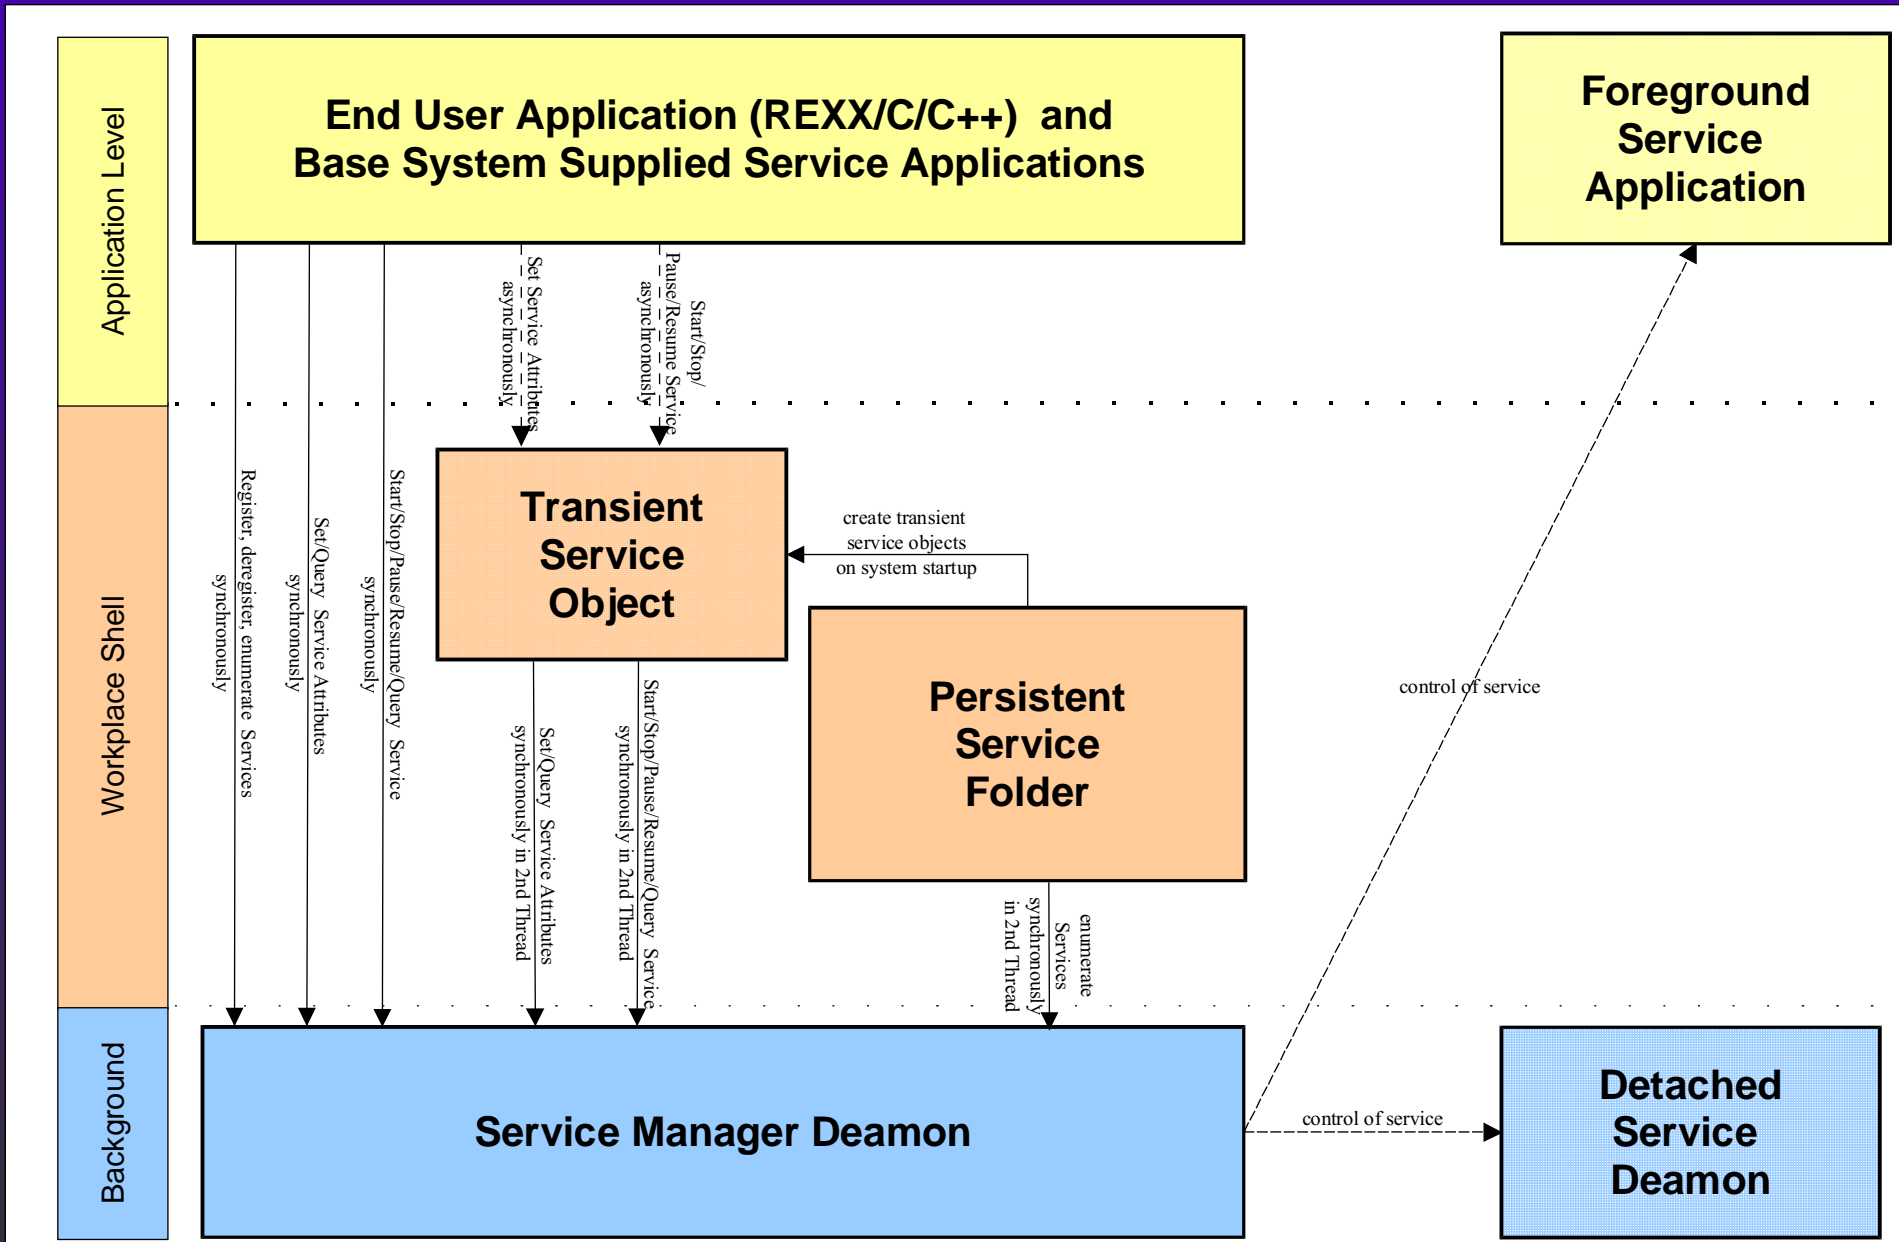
Application Level

End User Application (REXX/C/C++) and Base System Supplied Service Applications

Foreground Service Application

Set Service Attributes asynchronously

Start/Stop/ Pause/Resume Service asynchronously

Workplace Shell

Register, deregister, enumerate Services synchronously

Set/Query Service Attributes synchronously

Start/Stop/Pause/Resume/Query Service synchronously

Transient Service Object

create transient service objects on system startup

Persistent Service Folder

control of service

Set/Query Service Attributes synchronously in 2nd Thread

Start/Stop/Pause/Resume/Query Service synchronously in 2nd Thread

enumerate Services synchronously in 2nd Thread

Background

Service Manager Deamon

control of service

Detached Service Deamon